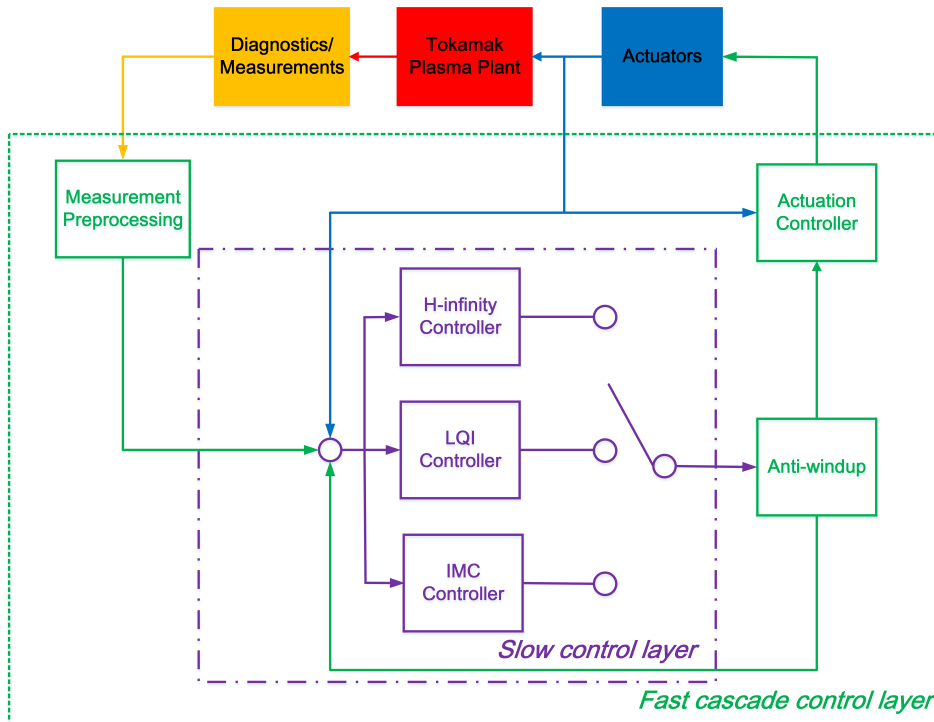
Diagnostics/ Measurements

Tokamak Plasma Plant

Actuators

Measurement Preprocessing

Actuation Controller

H-infinity Controller

LQI Controller

IMC Controller

Anti-windup

Slow control layer

Fast cascade control layer